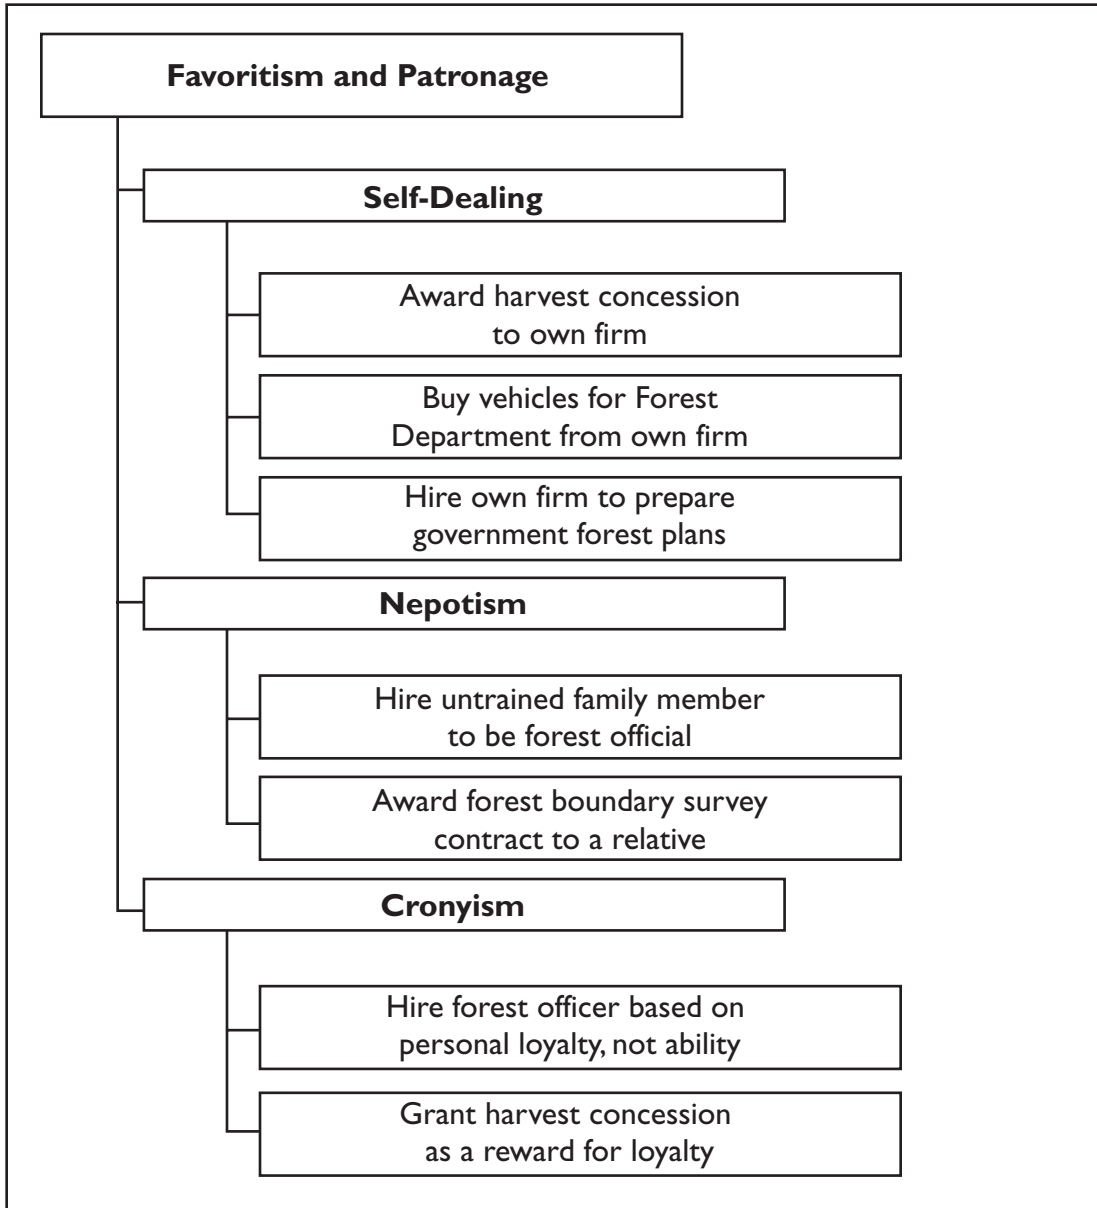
Favoritism and Patronage

Self-Dealing

Award harvest concession to own firm

Buy vehicles for Forest Department from own firm

Hire own firm to prepare government forest plans

Nepotism

Hire untrained family member to be forest official

Award forest boundary survey contract to a relative

Cronyism

Hire forest officer based on personal loyalty, not ability

Grant harvest concession as a reward for loyalty